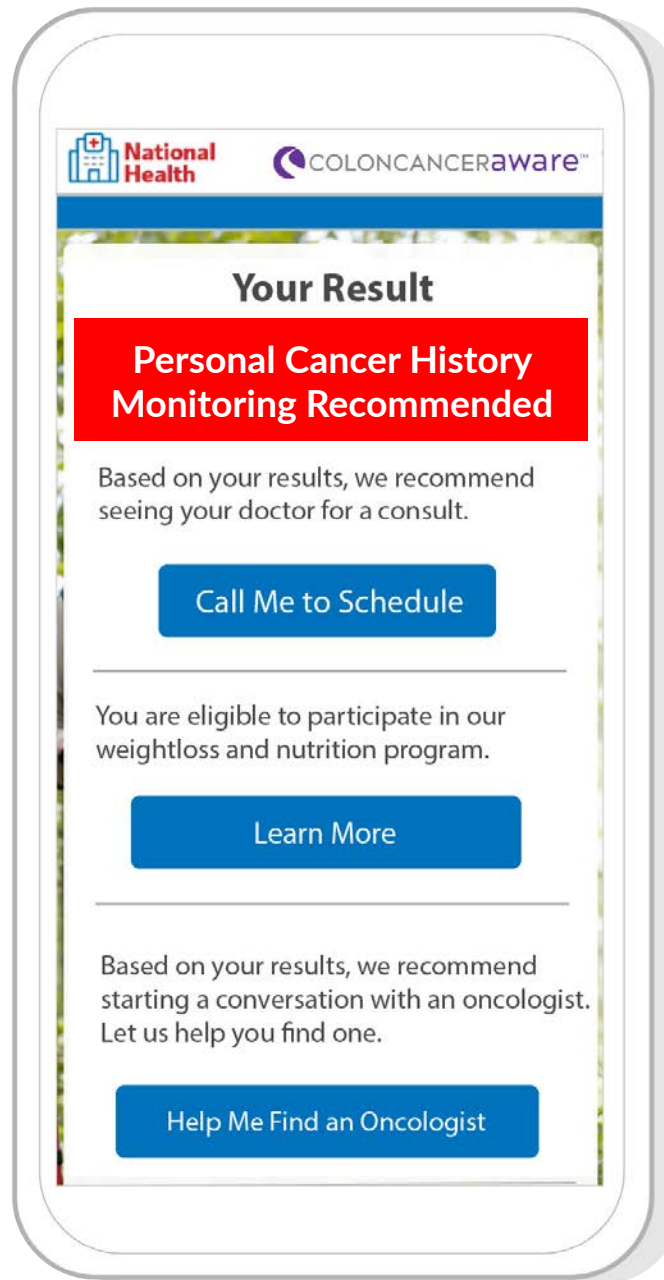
National Health

COLONCANCERaware™

Your Result

Personal Cancer History Monitoring Recommended

Based on your results, we recommend seeing your doctor for a consult.

Call Me to Schedule

You are eligible to participate in our weightloss and nutrition program.

Learn More

Based on your results, we recommend starting a conversation with an oncologist. Let us help you find one.

Help Me Find an Oncologist